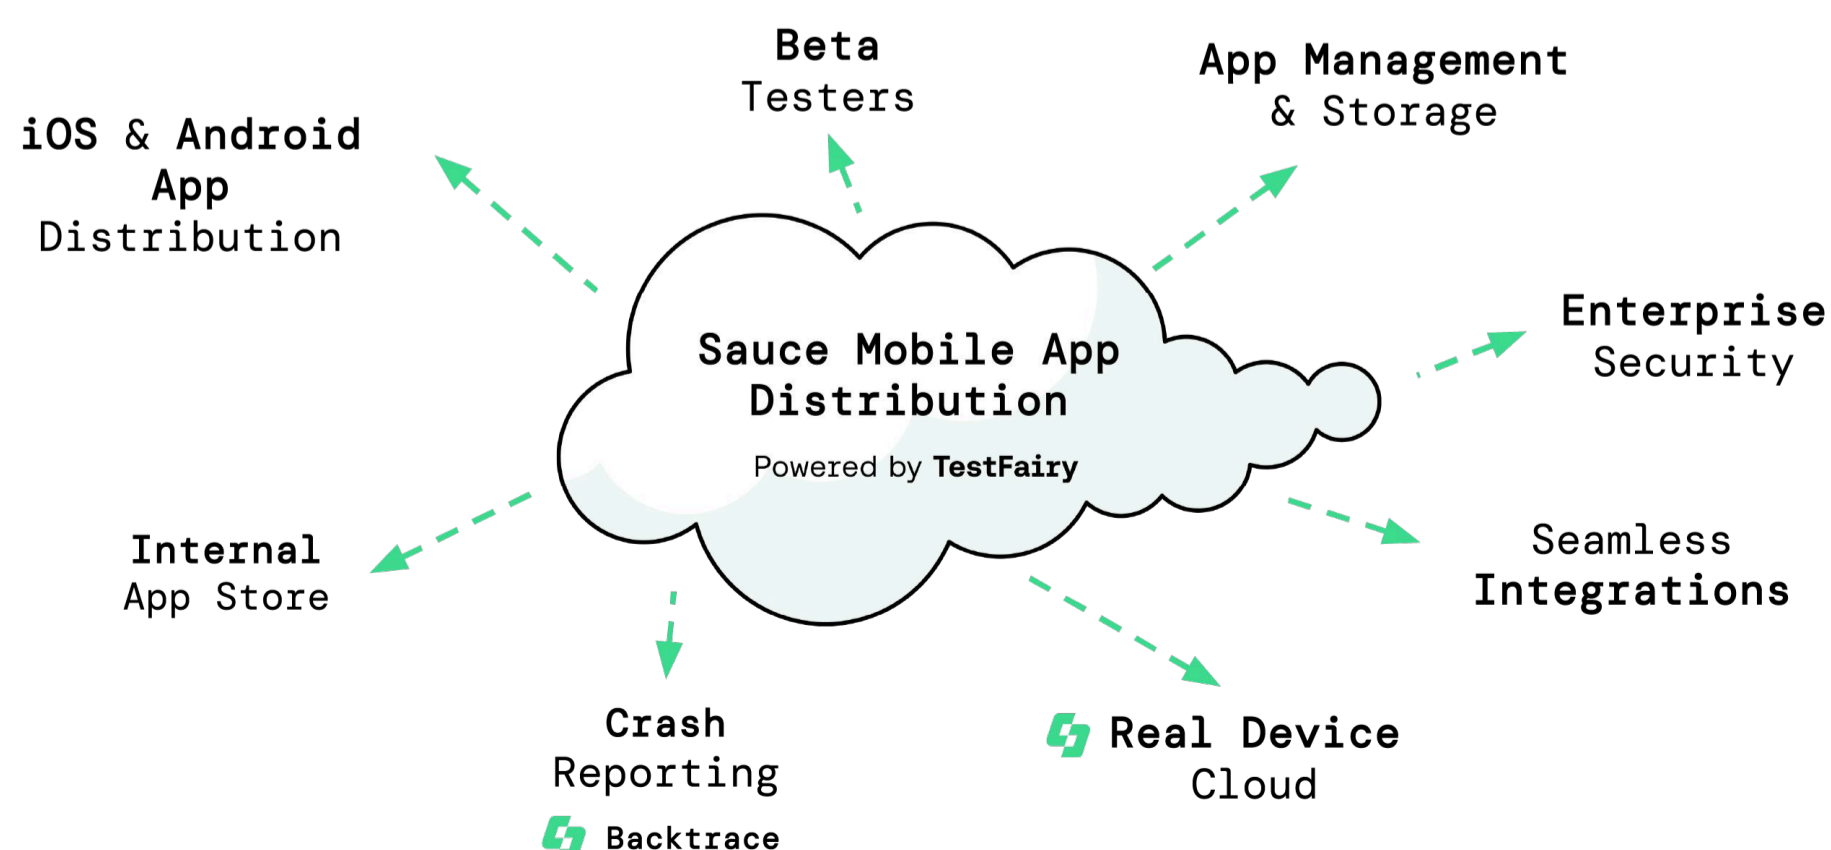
Beta
Testers

App Management
& Storage

iOS & Android
App
Distribution

Sauce Mobile App
Distribution

Powered by TestFairy

Enterprise
Security

Internal
App Store

Seamless
Integrations

Crash
Reporting

Backtrace

Real Device
Cloud